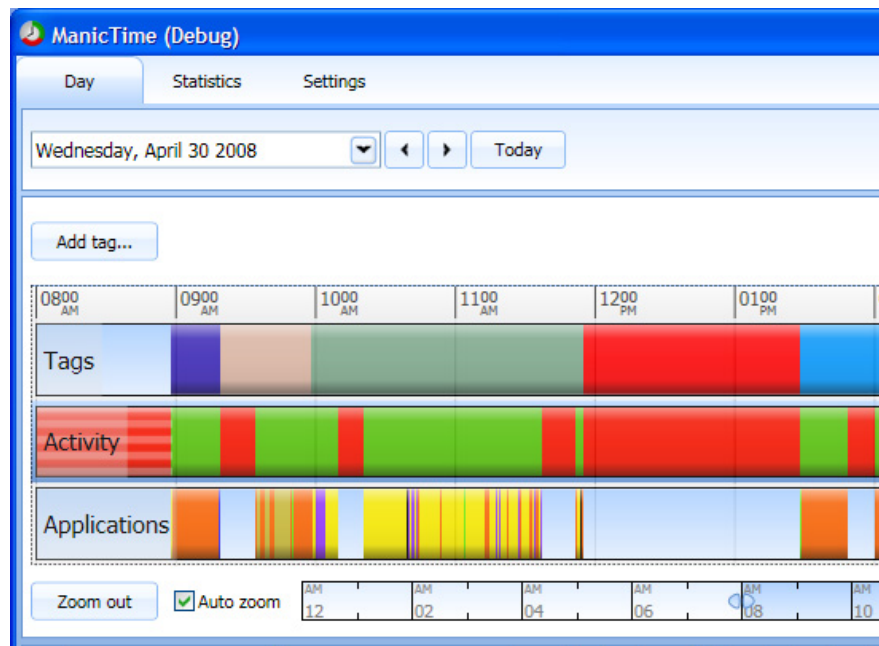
ManicTime (Debug)

Day Statistics Settings

Wednesday, April 30 2008

Today

Add tag...

$08^{00}$ AM $09^{00}$ AM $10^{00}$ AM $11^{00}$ AM $12^{00}$ PM $01^{00}$ PM

Tags

Activity

Applications

Zoom out

Auto zoom

AM 12 AM 02 AM 04 AM 06 AM 08 AM 10